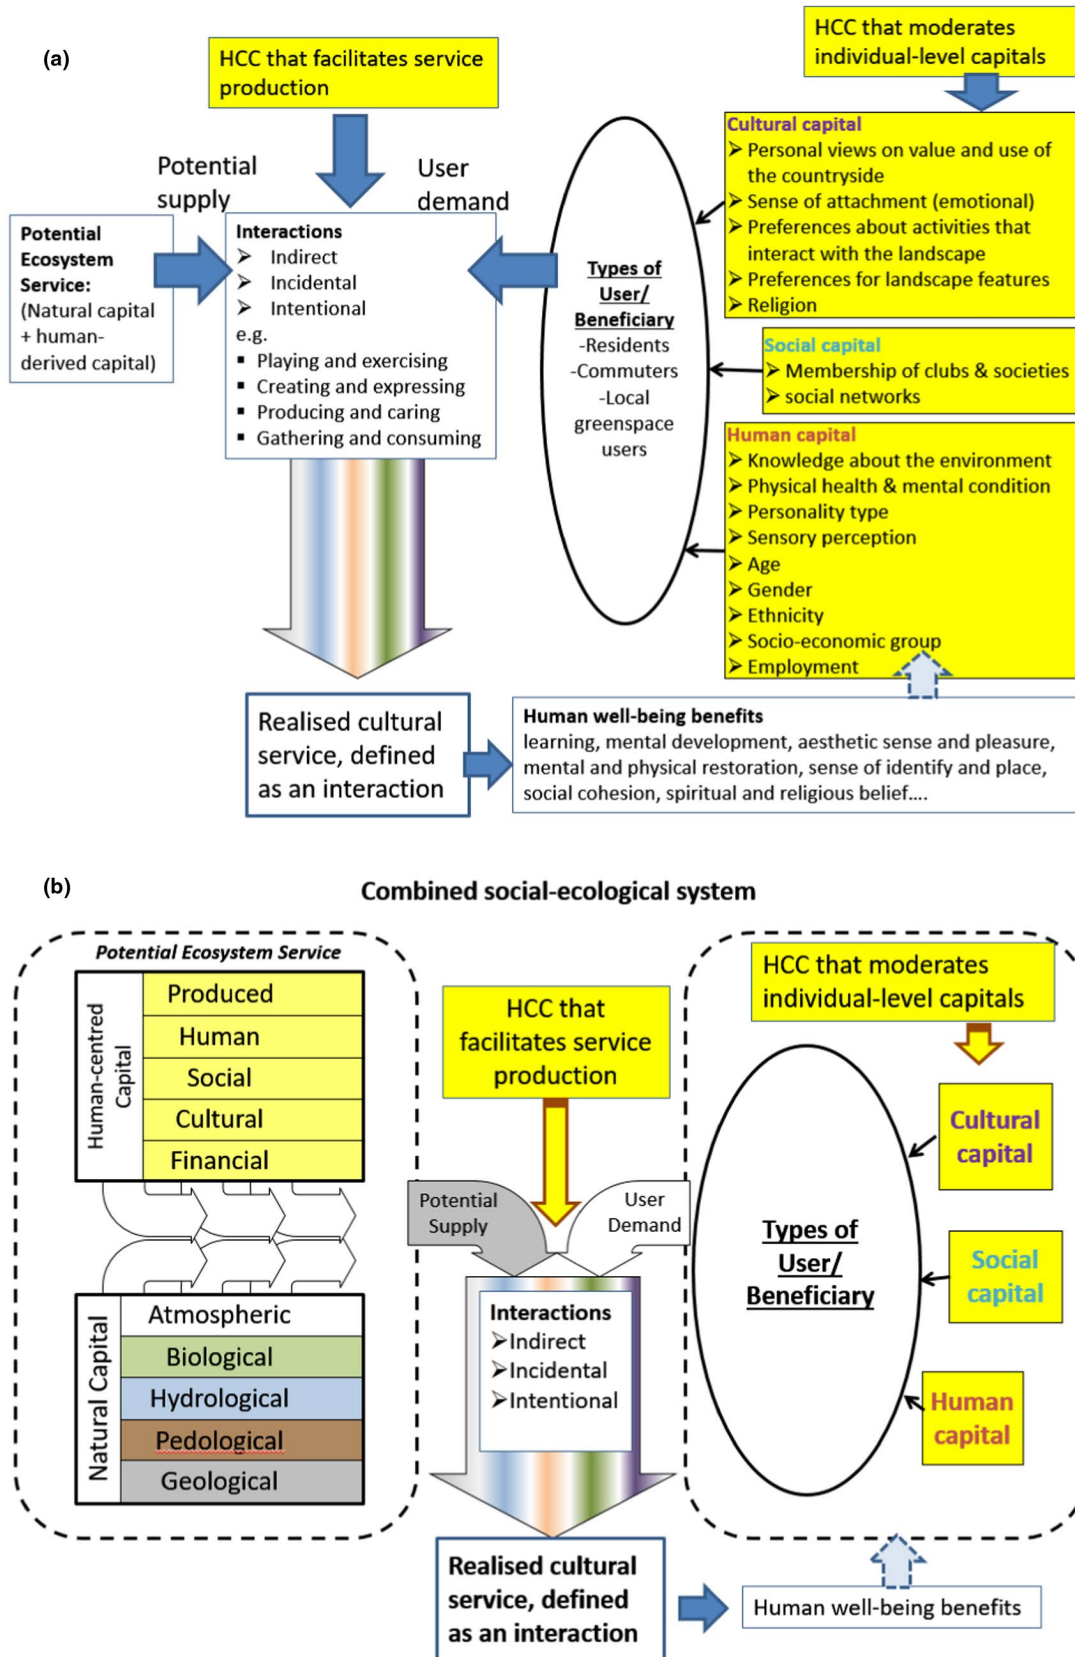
(a)

HCC that facilitates service production

HCC that moderates individual-level capitals

Potential supply

User demand

Potential Ecosystem Service: (Natural capital + human-derived capital)

Interactions
➢ Indirect
➢ Incidental
➢ Intentional
e.g.
▪ Playing and exercising
▪ Creating and expressing
▪ Producing and caring
▪ Gathering and consuming

Types of User/ Beneficiary
-Residents
-Commuters
-Local greenspace users

Cultural capital
➢ Personal views on value and use of the countryside
➢ Sense of attachment (emotional)
➢ Preferences about activities that interact with the landscape
➢ Preferences for landscape features
➢ Religion

Social capital
➢ Membership of clubs & societies
➢ social networks

Human capital
➢ Knowledge about the environment
➢ Physical health & mental condition
➢ Personality type
➢ Sensory perception
➢ Age
➢ Gender
➢ Ethnicity
➢ Socio-economic group
➢ Employment

Realised cultural service, defined as an interaction

Human well-being benefits
learning, mental development, aesthetic sense and pleasure, mental and physical restoration, sense of identify and place, social cohesion, spiritual and religious belief....

(b)

Combined social-ecological system

Potential Ecosystem Service

Human-centred Capital

Produced
Human
Social
Cultural
Financial

Natural Capital

Atmospheric
Biological
Hydrological
Pedological
Geological

HCC that facilitates service production

Potential Supply

User Demand

Interactions
➢Indirect
➢Incidental
➢Intentional

HCC that moderates individual-level capitals

Types of User/ Beneficiary

Cultural capital

Social capital

Human capital

Realised cultural service, defined as an interaction

Human well-being benefits